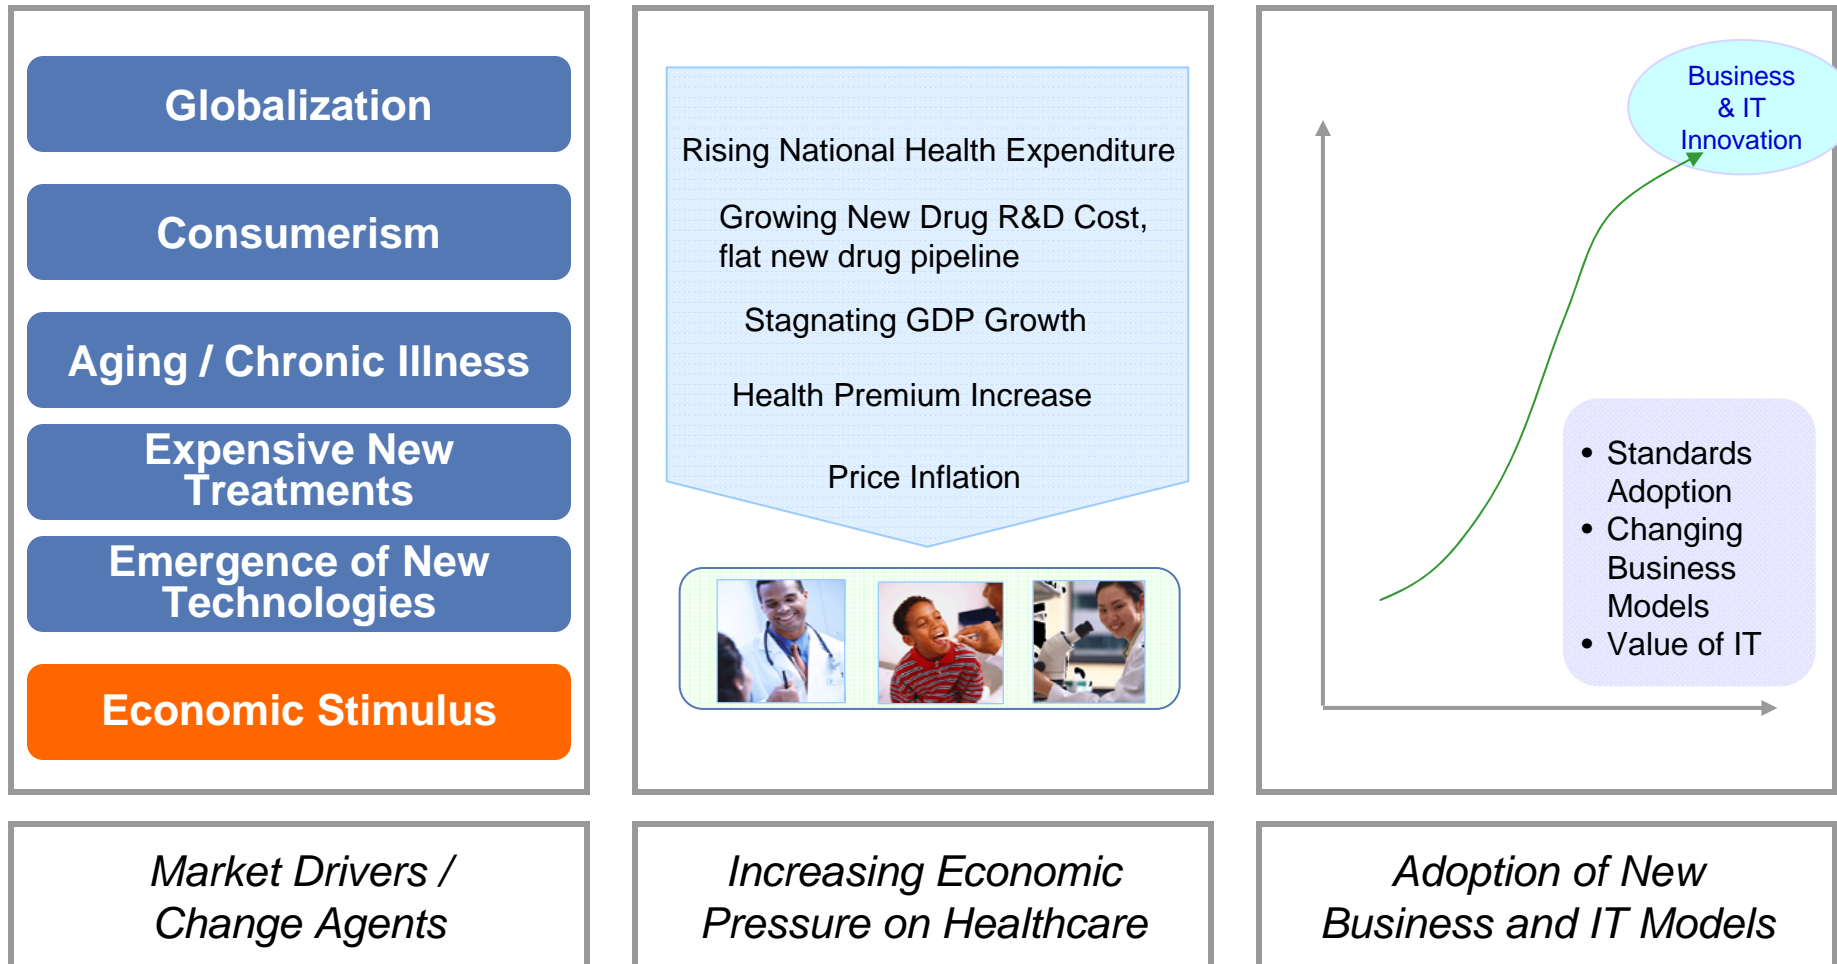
Globalization

Consumerism

Aging / Chronic Illness

Expensive New Treatments

Emergence of New Technologies

Economic Stimulus

Rising National Health Expenditure

Growing New Drug R&D Cost, flat new drug pipeline

Stagnating GDP Growth

Health Premium Increase

Price Inflation

Business & IT Innovation

• Standards Adoption
• Changing Business Models
• Value of IT

Market Drivers / Change Agents

Increasing Economic Pressure on Healthcare

Adoption of New Business and IT Models